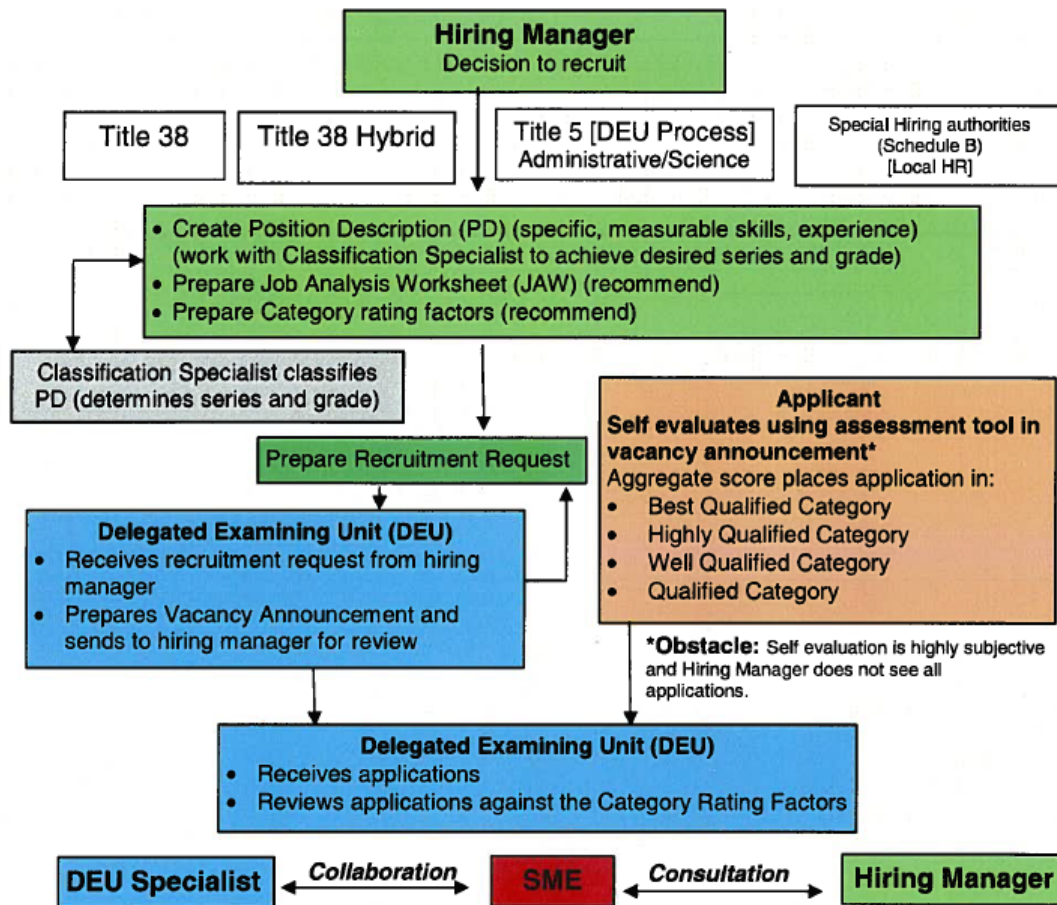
Hiring Manager
Decision to recruit

Title 38

Title 38 Hybrid

Title 5 [DEU Process]
Administrative/Science

Special Hiring authorities
(Schedule B)
[Local HR]

• Create Position Description (PD) (specific, measurable skills, experience) (work with Classification Specialist to achieve desired series and grade)
• Prepare Job Analysis Worksheet (JAW) (recommend)
• Prepare Category rating factors (recommend)

Classification Specialist classifies PD (determines series and grade)

Prepare Recruitment Request

Applicant
Self evaluates using assessment tool in vacancy announcement*
Aggregate score places application in:
• Best Qualified Category
• Highly Qualified Category
• Well Qualified Category
• Qualified Category

Delegated Examining Unit (DEU)
• Receives recruitment request from hiring manager
• Prepares Vacancy Announcement and sends to hiring manager for review

*Obstacle: Self evaluation is highly subjective and Hiring Manager does not see all applications.

Delegated Examining Unit (DEU)
• Receives applications
• Reviews applications against the Category Rating Factors

DEU Specialist

Collaboration

SME

Consultation

Hiring Manager